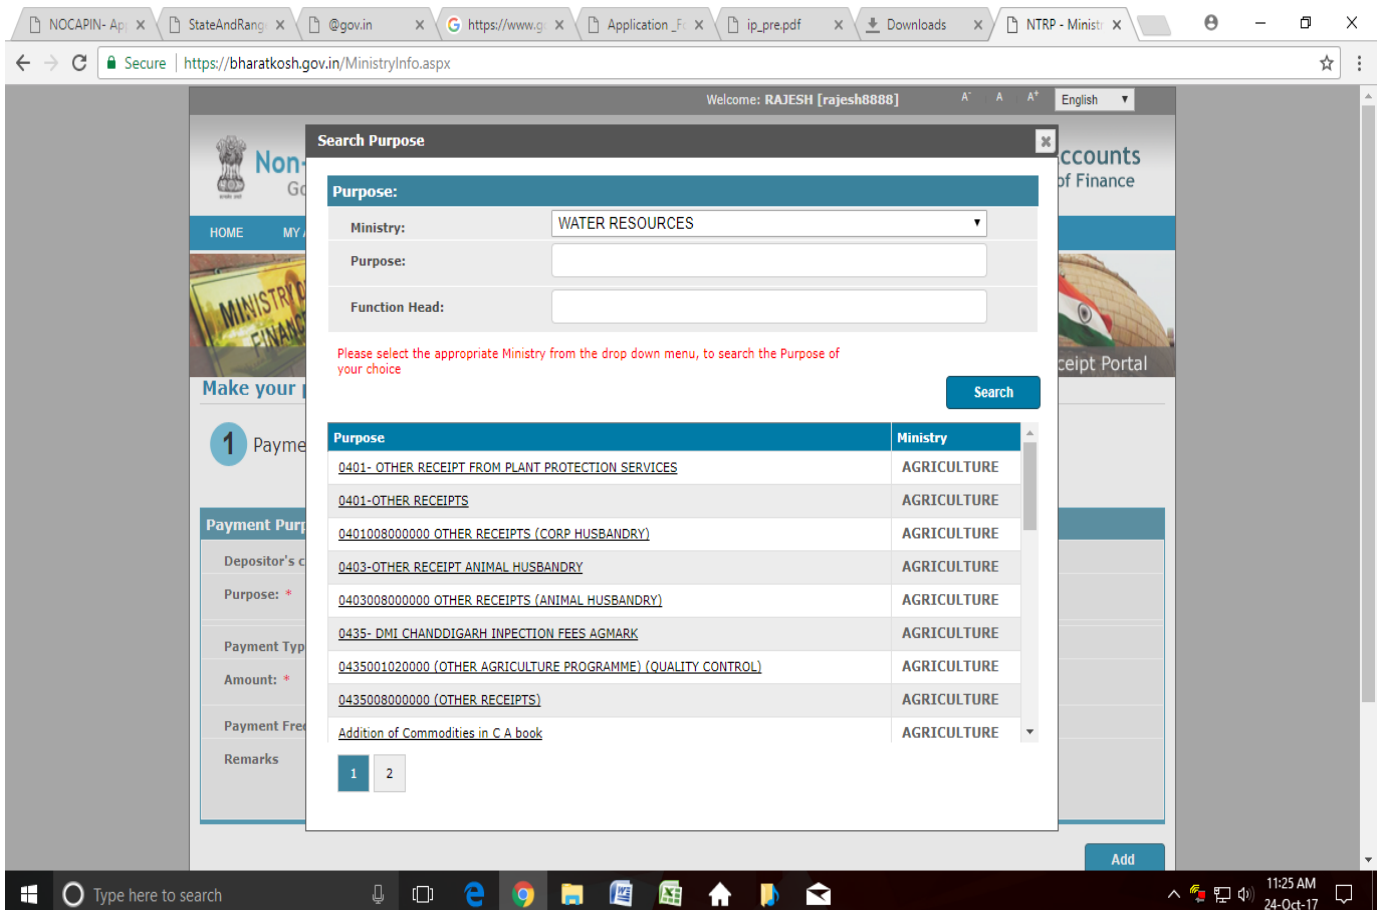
NOCAPIN- Ap ×
StateAndRang ×
@gov.in ×
https://www.g ×
Application _F ×
ip_pre.pdf ×
Downloads ×
NTRP - Minist ×

Secure | https://bharatkosh.gov.in/MinistryInfo.aspx

Welcome: RAJESH [rajesh8888]
A⁻ A A⁺ English

Non-
Go
ccounts
of Finance

HOME MY

MINISTRY FINANC
ceipt Portal

Make your

1 Payme

Payment Purp
Depositor's c
Purpose: *
Payment Typ
Amount: *
Payment Fre
Remarks

Add

Search Purpose ×

Purpose:
Ministry: WATER RESOURCES
Purpose:
Function Head:

Please select the appropriate Ministry from the drop down menu, to search the Purpose of your choice

Search

| Purpose | Ministry |
|---|---|
| 0401- OTHER RECEIPT FROM PLANT PROTECTION SERVICES | AGRICULTURE |
| 0401-OTHER RECEIPTS | AGRICULTURE |
| 0401008000000 OTHER RECEIPTS (CORP HUSBANDRY) | AGRICULTURE |
| 0403-OTHER RECEIPT ANIMAL HUSBANDRY | AGRICULTURE |
| 0403008000000 OTHER RECEIPTS (ANIMAL HUSBANDRY) | AGRICULTURE |
| 0435- DMI CHANDDIGARH INPECTION FEES AGMARK | AGRICULTURE |
| 0435001020000 (OTHER AGRICULTURE PROGRAMME) (QUALITY CONTROL) | AGRICULTURE |
| 0435008000000 (OTHER RECEIPTS) | AGRICULTURE |
| Addition of Commodities in C A book | AGRICULTURE |

1 2

Type here to search
11:25 AM
24-Oct-17